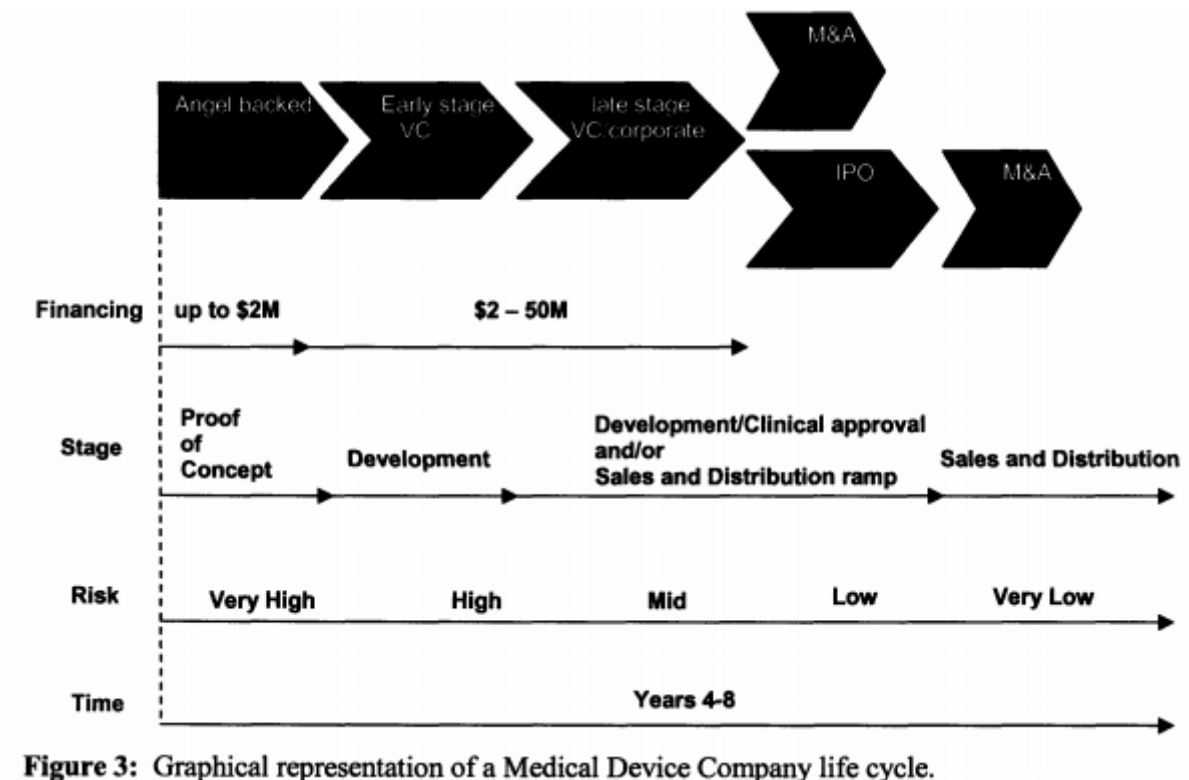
Angel backed

Early stage VC

late stage VC/corporate

M&A

IPO

M&A

Financing

up to \$2M

\$2 – 50M

Stage

Proof of Concept

Development

Development/Clinical approval and/or Sales and Distribution ramp

Sales and Distribution

Risk

Very High

High

Mid

Low

Very Low

Time

Years 4-8

**Figure 3:** Graphical representation of a Medical Device Company life cycle.